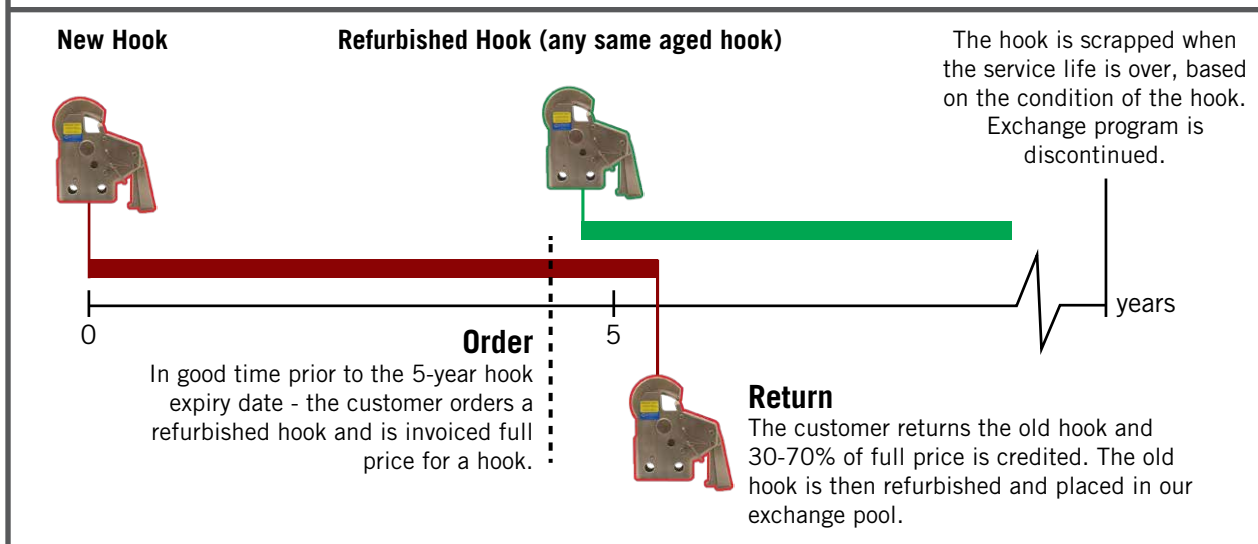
New Hook

Refurbished Hook (any same aged hook)

The hook is scrapped when the service life is over, based on the condition of the hook. Exchange program is discontinued.

0

5

years

Order
In good time prior to the 5-year hook expiry date - the customer orders a refurbished hook and is invoiced full price for a hook.

Return
The customer returns the old hook and 30-70% of full price is credited. The old hook is then refurbished and placed in our exchange pool.